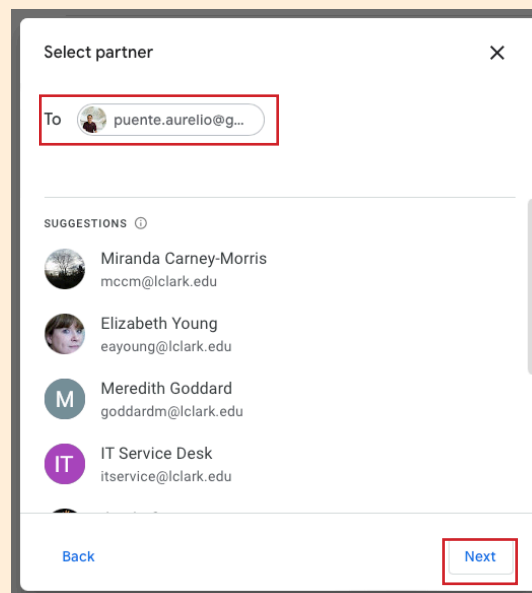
Select partner

✕

To puente.aurelio@g...

SUGGESTIONS ⓘ

Miranda Carney-Morris
mccm@lclark.edu

Elizabeth Young
eayoung@lclark.edu

M Meredith Goddard
goddardm@lclark.edu

IT IT Service Desk
itservice@lclark.edu

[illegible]

Back

Next